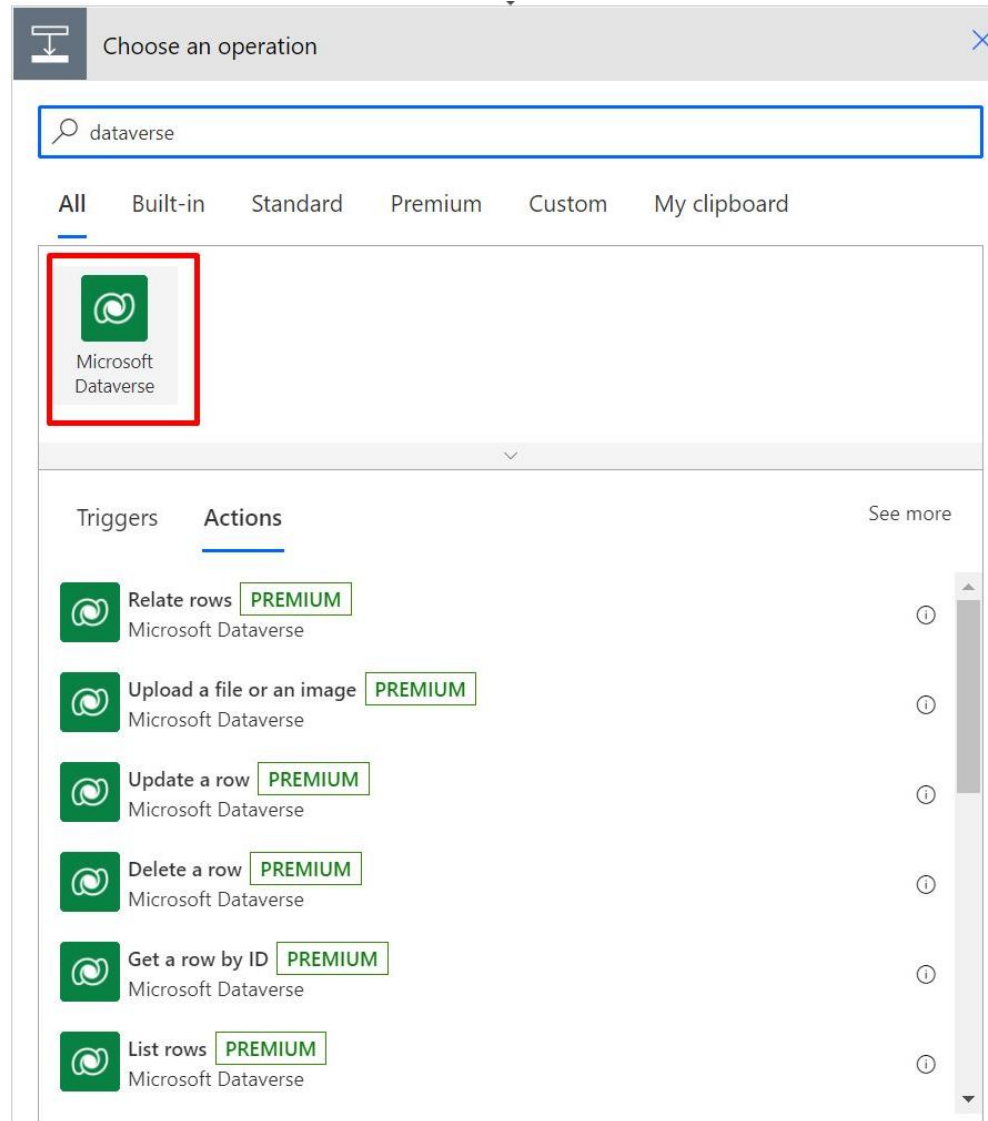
Choose an operation

dataverse

All Built-in Standard Premium Custom My clipboard

Microsoft Dataverse

Triggers Actions See more

Relate rows PREMIUM
Microsoft Dataverse

Upload a file or an image PREMIUM
Microsoft Dataverse

Update a row PREMIUM
Microsoft Dataverse

Delete a row PREMIUM
Microsoft Dataverse

Get a row by ID PREMIUM
Microsoft Dataverse

List rows PREMIUM
Microsoft Dataverse